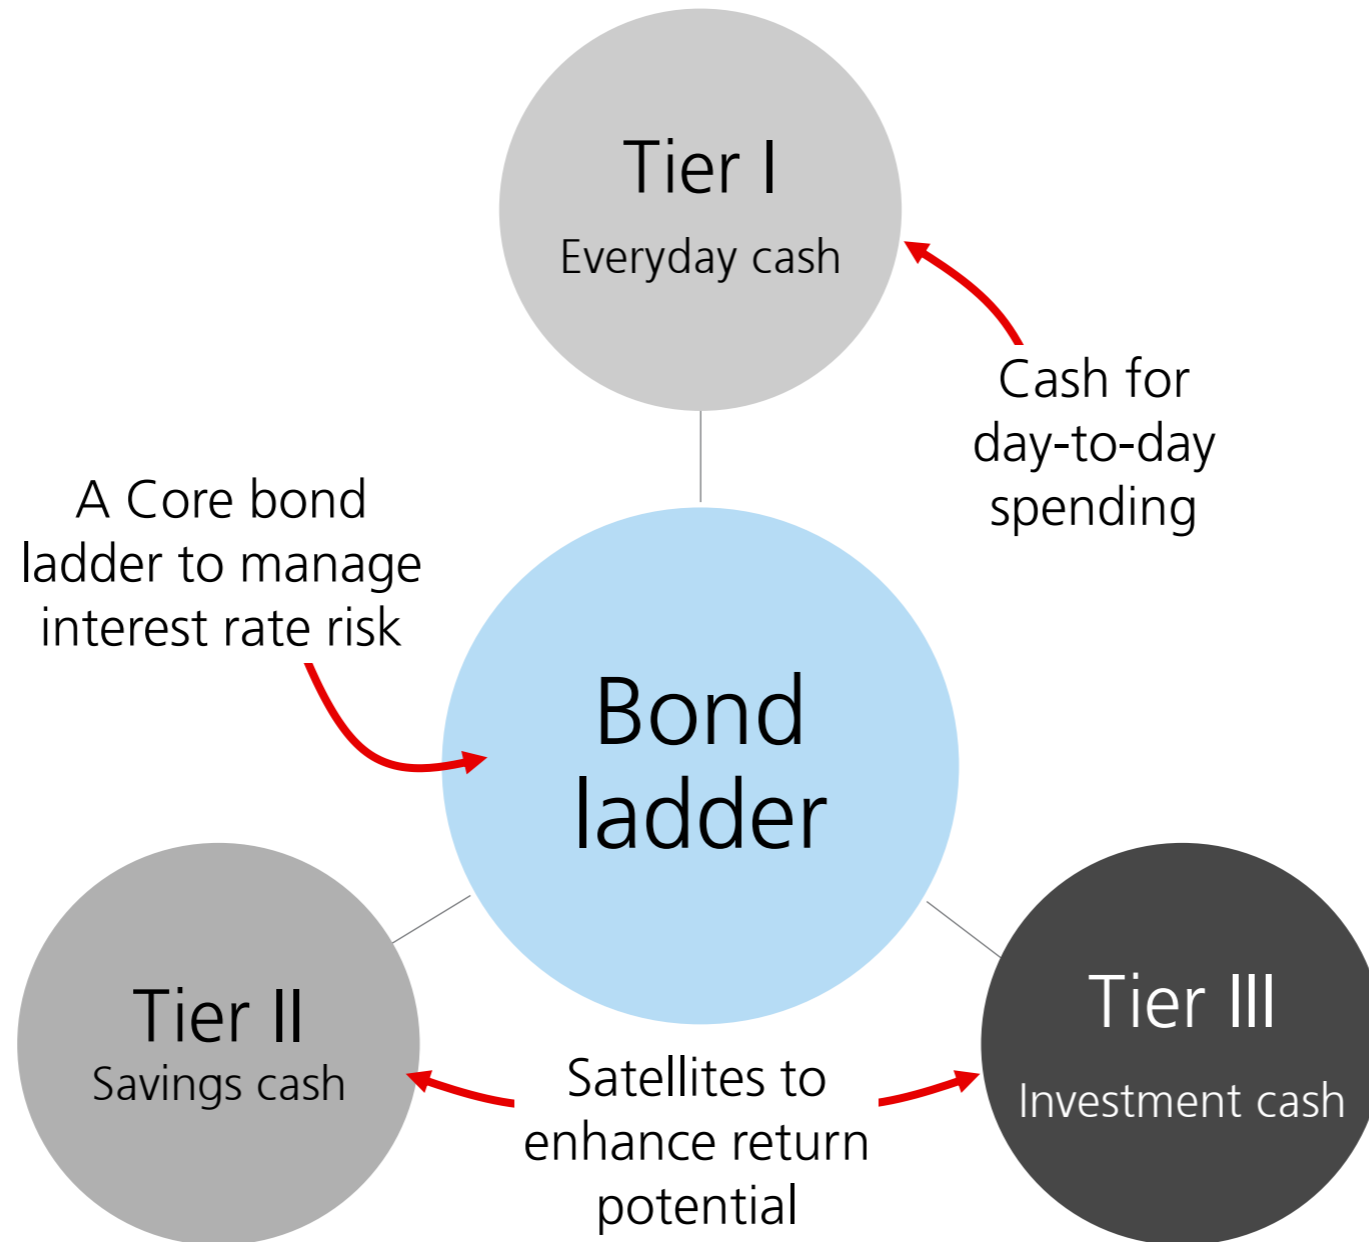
Tier I
Everyday cash

Cash for day-to-day spending

A Core bond ladder to manage interest rate risk

Bond ladder

Tier II
Savings cash

Satellites to enhance return potential

Tier III
Investment cash